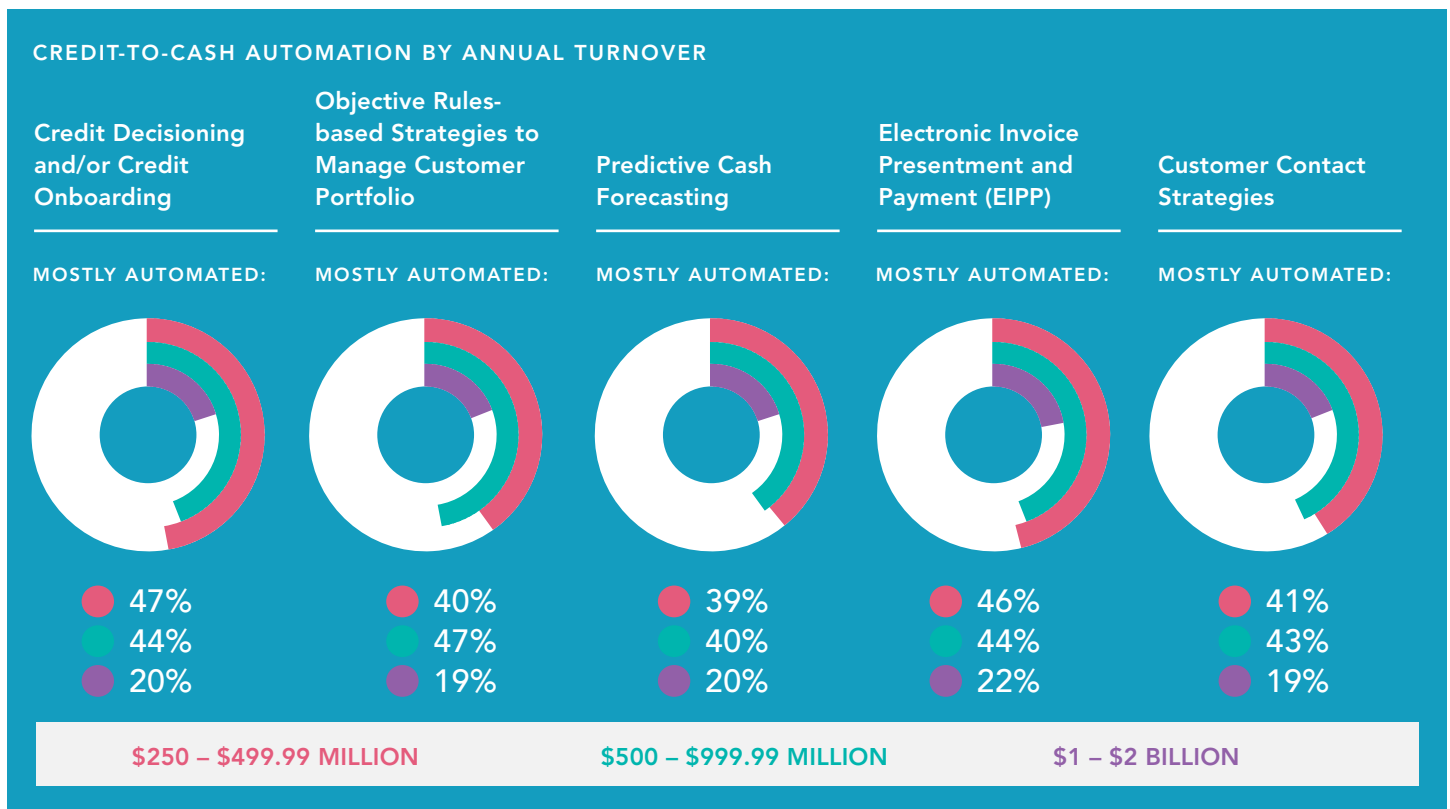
CREDIT-TO-CASH AUTOMATION BY ANNUAL TURNOVER

Credit Decisioning and/or Credit Onboarding

MOSTLY AUTOMATED:

47%
44%
20%

Objective Rules-based Strategies to Manage Customer Portfolio

MOSTLY AUTOMATED:

40%
47%
19%

Predictive Cash Forecasting

MOSTLY AUTOMATED:

39%
40%
20%

Electronic Invoice Presentment and Payment (EIPP)

MOSTLY AUTOMATED:

46%
44%
22%

Customer Contact Strategies

MOSTLY AUTOMATED:

41%
43%
19%

$250 – $499.99 MILLION

$500 – $999.99 MILLION

$1 – $2 BILLION